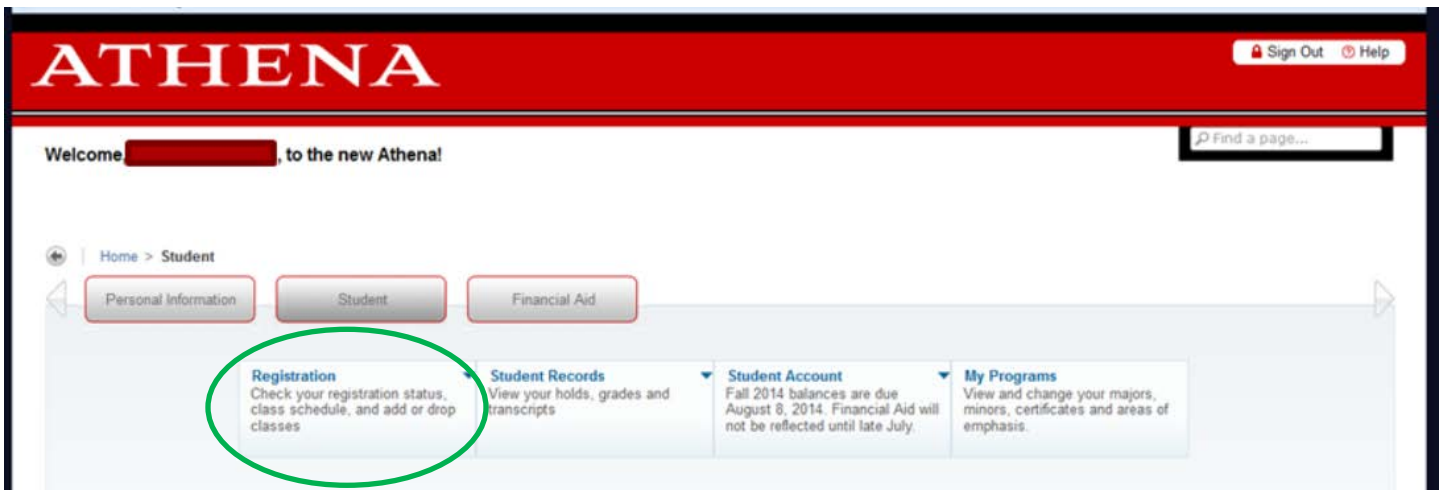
ATHENA

Sign Out Help

Find a page...

Welcome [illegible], to the new Athena!

Home > Student

Personal Information

Student

Financial Aid

Registration
Check your registration status, class schedule, and add or drop classes

Student Records
View your holds, grades and transcripts

Student Account
Fall 2014 balances are due August 8, 2014. Financial Aid will not be reflected until late July.

My Programs
View and change your majors, minors, certificates and areas of emphasis.